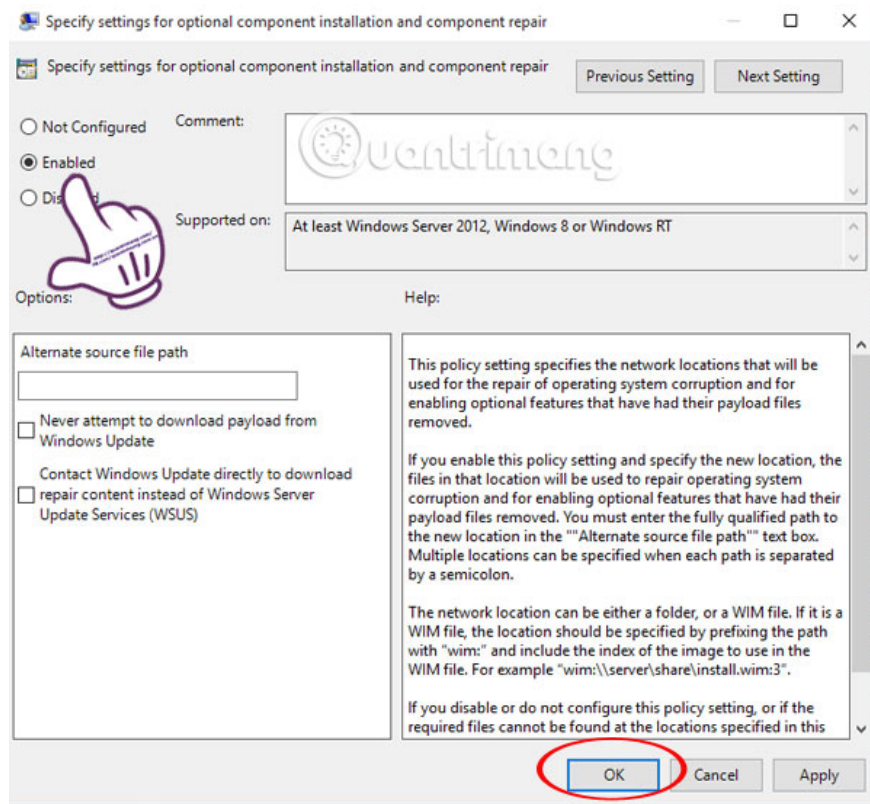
Specify settings for optional component installation and component repair

Specify settings for optional component installation and component repair

Previous Setting

Next Setting

Not Configured

Enabled

Dis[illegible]d

Comment:

Supported on:

At least Windows Server 2012, Windows 8 or Windows RT

Options:

Help:

Alternate source file path

Never attempt to download payload from Windows Update

Contact Windows Update directly to download repair content instead of Windows Server Update Services (WSUS)

This policy setting specifies the network locations that will be used for the repair of operating system corruption and for enabling optional features that have had their payload files removed.

If you enable this policy setting and specify the new location, the files in that location will be used to repair operating system corruption and for enabling optional features that have had their payload files removed. You must enter the fully qualified path to the new location in the ""Alternate source file path"" text box. Multiple locations can be specified when each path is separated by a semicolon.

The network location can be either a folder, or a WIM file. If it is a WIM file, the location should be specified by prefixing the path with "wim:" and include the index of the image to use in the WIM file. For example "wim:\\server\share\install.wim:3".

If you disable or do not configure this policy setting, or if the required files cannot be found at the locations specified in this

OK

Cancel

Apply